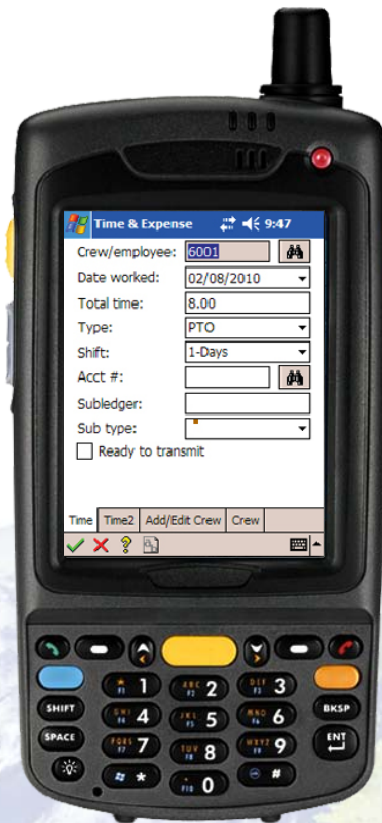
Time & Expense 9:47

Crew/employee: 6001

Date worked: 02/08/2010

Total time: 8.00

Type: PTO

Shift: 1-Days

Acct #:

Subledger:

Sub type:

Ready to transmit

Time | Time2 | Add/Edit Crew | Crew

SHIFT

SPACE

BKSP

ENT

1

ABC 2

DEF 3

GHI 4

JKL 5

MNO 6

PQRS 7

TUV 8

WXYZ 9

*

0

#